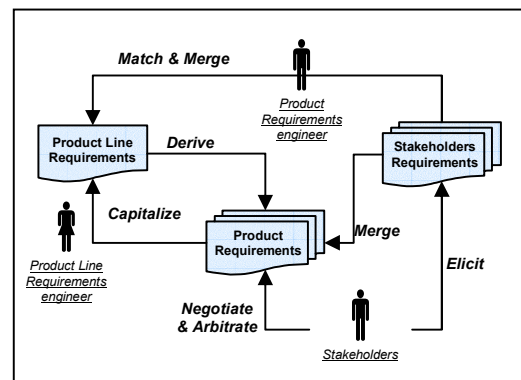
Match & Merge

Product Requirements engineer

Product Line Requirements

Derive

Stakeholders Requirements

Capitalize

Product Requirements

Merge

Product Line Requirements engineer

Elicit

Negotiate & Arbitrate

Stakeholders